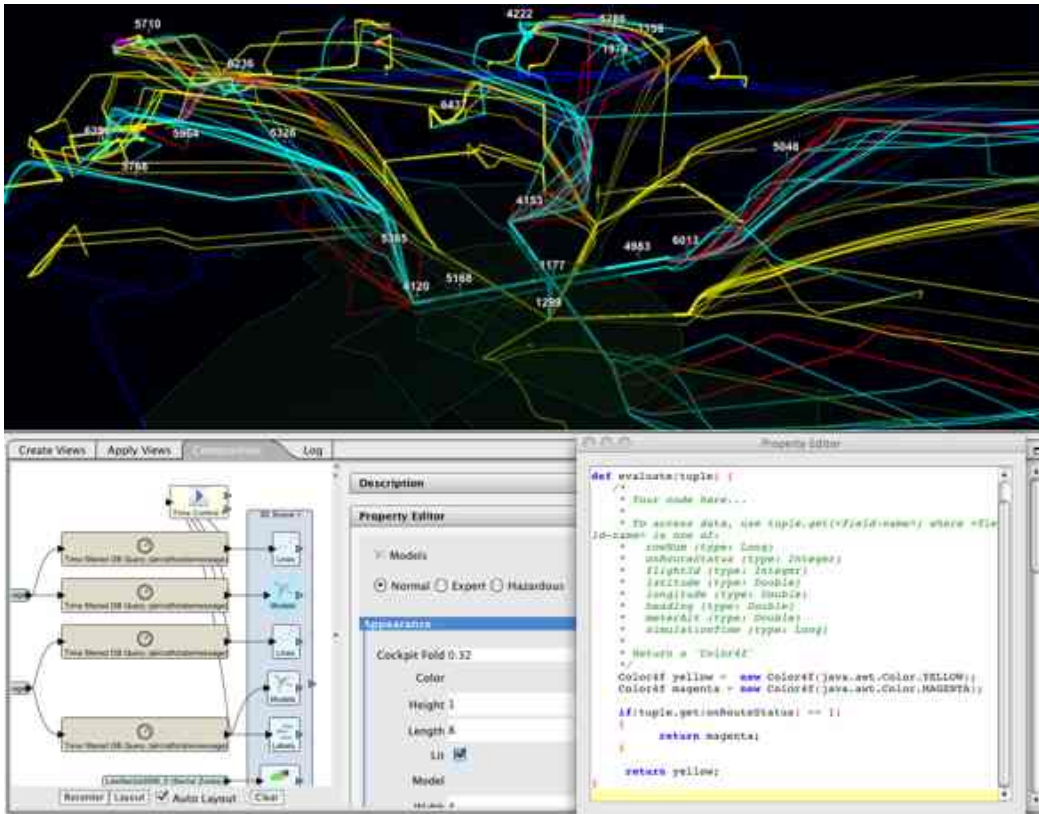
5710
4222
5786
1159
1974
8236
6437
6396
5964
6326
3768
5046
4153
5365
4863
6011
1177
6120
5168
1299

Create Views
Apply Views
Composition
Log

Time Control

3D Scene

Time filtered DB Query: aircraftstatemessage
Time filtered DB Query: aircraftstatemessage
Time filtered DB Query: aircraftstatemessage
Time filtered DB Query: aircraftstatemessage

Lines
Models
Lines
Models
Labels

Recenter
Layout
Auto Layout
Clear

Description
Property Editor
Models
Normal
Expert
Hazardous
Appearance
Cockpit Fold 0.32
Color
Height 1
Length 8
Lit
Model

Property Editor

def evaluate(tuple) {
/*
* Your code here...
*
* To access data, use tuple.get(<field-name>) where <field-name> is one of:
* rowNum (type: Long)
* onRouteStatus (type: Integer)
* flightId (type: Integer)
* latitude (type: Double)
* longitude (type: Double)
* heading (type: Double)
* meterAlt (type: Double)
* simulationTime (type: Long)
*
* Return a 'Color4f'
*/
Color4f yellow = new Color4f(java.awt.Color.YELLOW);
Color4f magenta = new Color4f(java.awt.Color.MAGENTA);

if(tuple.get(onRouteStatus) == 1)
{
return magenta;
}

return yellow;
}